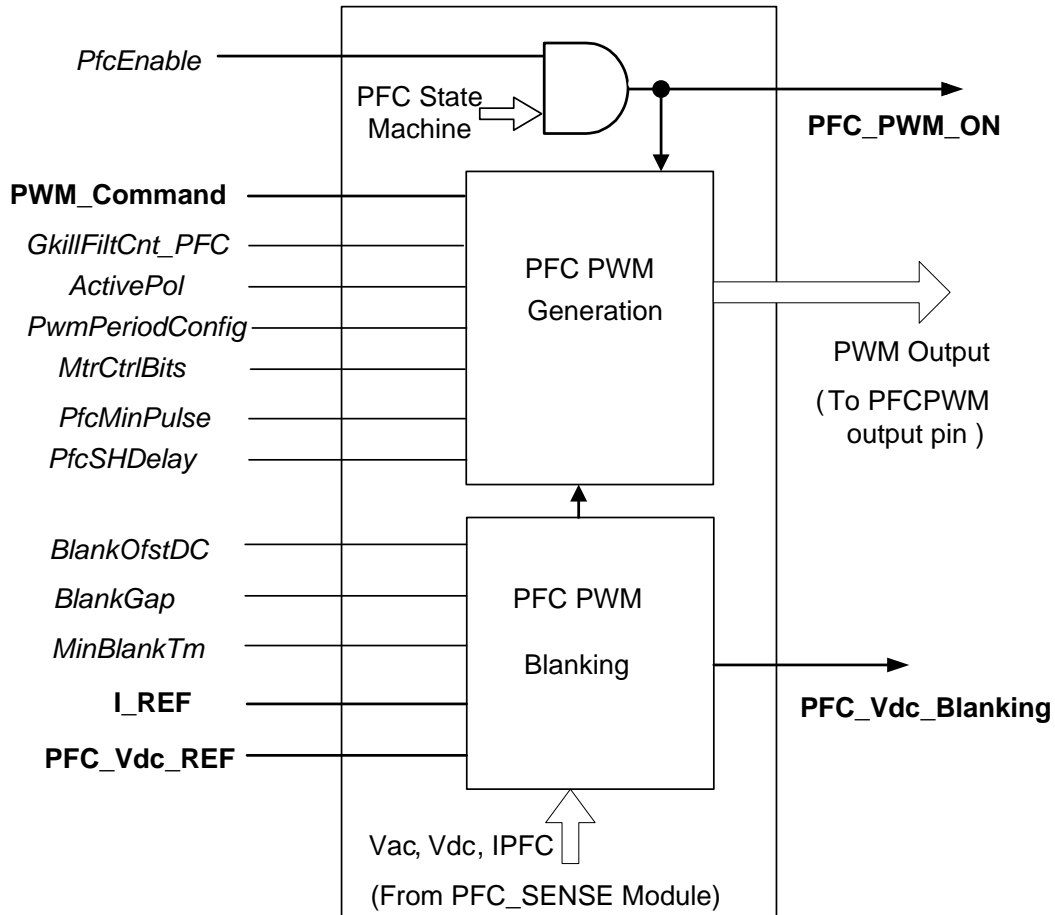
PfcEnable

PFC State Machine

PFC_PWM_ON

PWM_Command

GkillFiltCnt_PFC

ActivePol

PwmPeriodConfig

MtrCtrlBits

PfcMinPulse

PfcSHDelay

PFC PWM Generation

PWM Output

( To PFCPWM output pin )

BlankOfstDC

BlankGap

MinBlankTm

I_REF

PFC_Vdc_REF

PFC PWM

Blanking

PFC_Vdc_Blanking

Vac, Vdc, IPFC

(From PFC_SENSE Module)